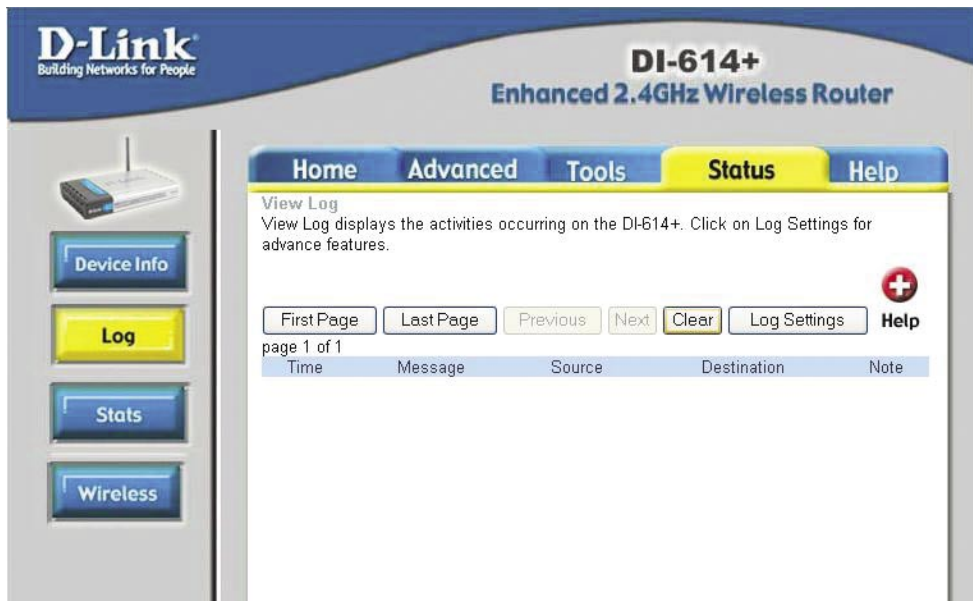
D-Link
Building Networks for People

DI-614+
Enhanced 2.4GHz Wireless Router

Home Advanced Tools Status Help

Device Info
Log
Stats
Wireless

View Log
View Log displays the activities occurring on the DI-614+. Click on Log Settings for advance features.

First Page Last Page Previous Next Clear Log Settings Help

page 1 of 1

| Time | Message | Source | Destination | Note |
|---|---|---|---|---|